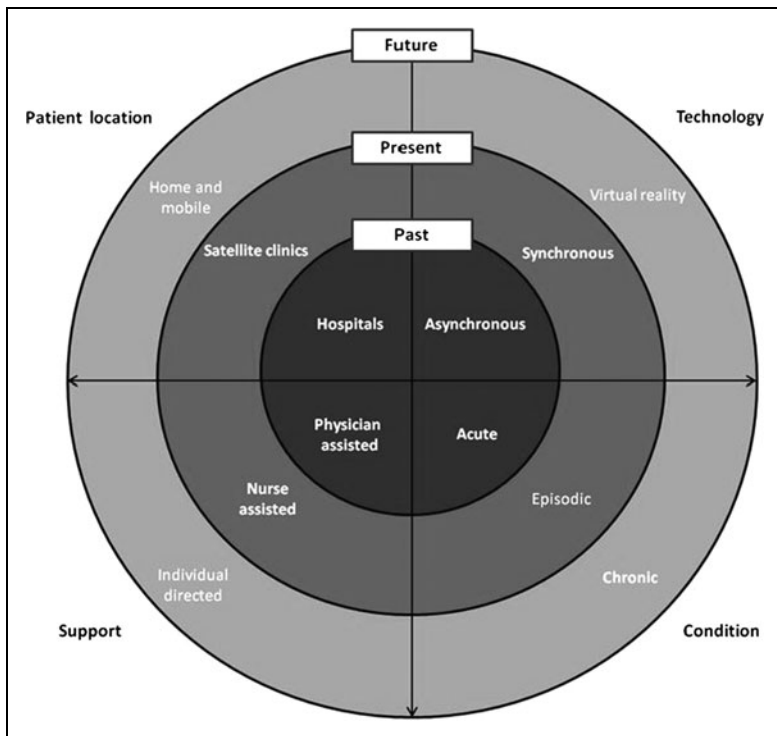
Future

Patient location

Technology

Present

Home and mobile

Virtual reality

Past

Satellite clinics

Synchronous

Hospitals

Asynchronous

Physician assisted

Acute

Nurse assisted

Episodic

Individual directed

Chronic

Support

Condition